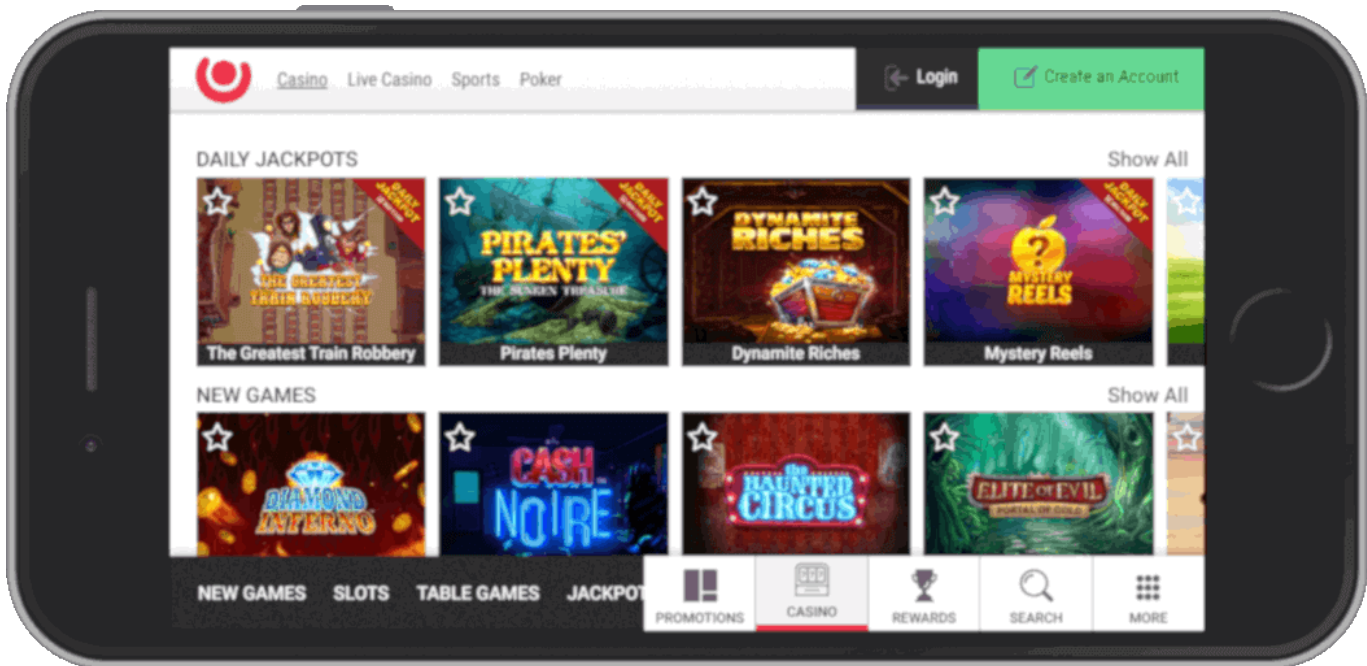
Casino Live Casino Sports Poker

Login

Create an Account

DAILY JACKPOTS

Show All

DAILY JACKPOT

THE GREATEST TRAIN ROBBERY

The Greatest Train Robbery

DAILY JACKPOT

PIRATES' PLENTY THE SUNKEN TREASURE

Pirates Plenty

DYNAMITE RICHES

Dynamite Riches

DAILY JACKPOT

MYSTERY REELS

Mystery Reels

NEW GAMES

Show All

DIAMOND INFERNO

CASH NOIRE

the HAUNTED CIRCUS

ELITE OF EVIL PORTAL OF GOLD

NEW GAMES SLOTS TABLE GAMES JACKPOT

PROMOTIONS

CASINO

REWARDS

SEARCH

MORE